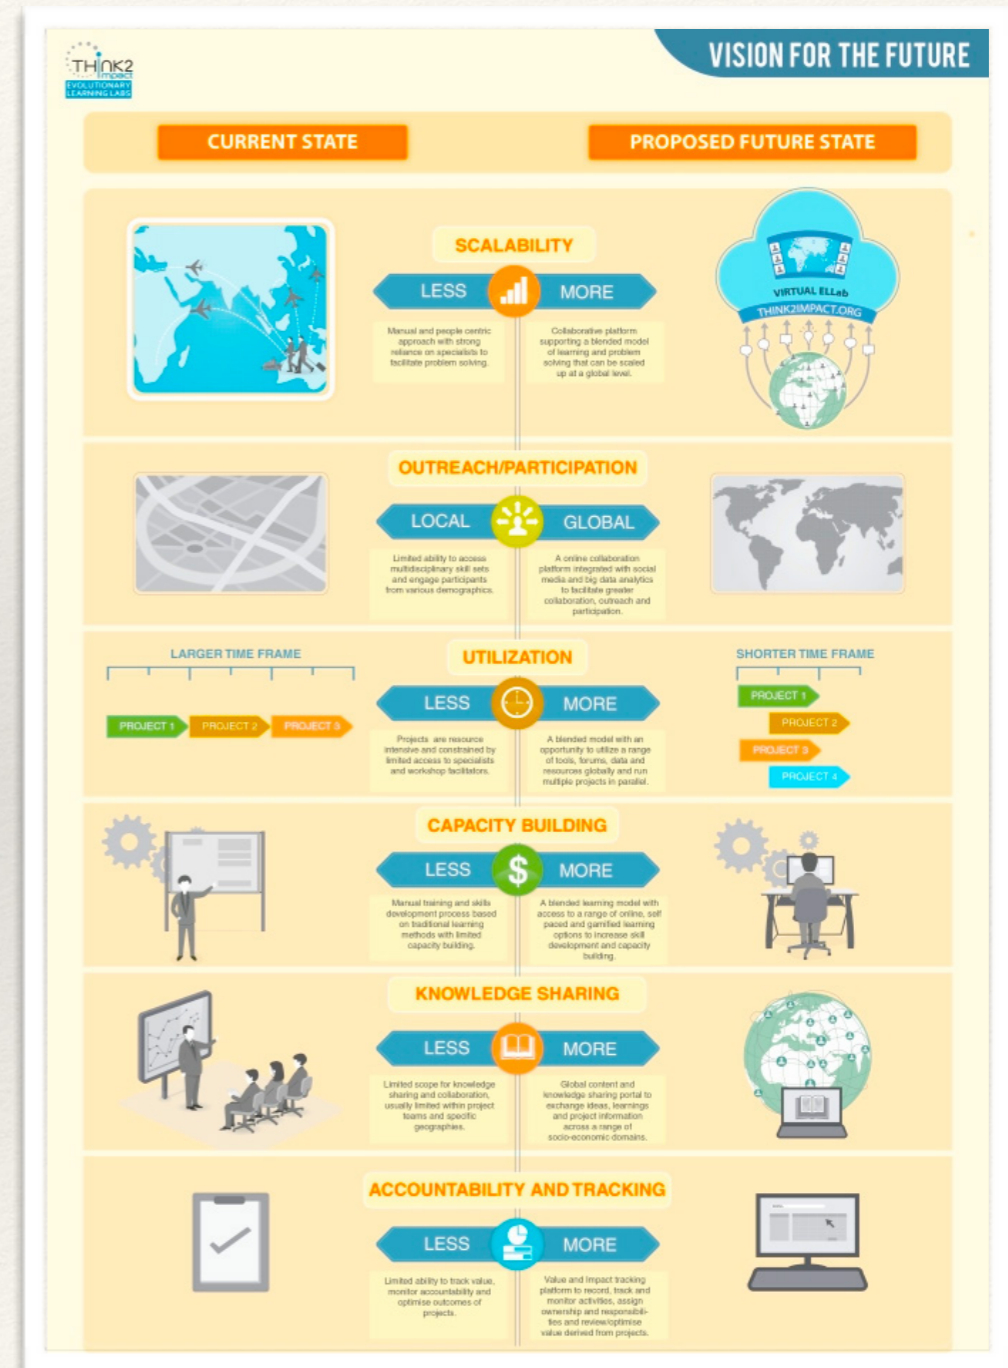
THINK2 Impact
EVOLUTIONARY LEARNING LABS

VISION FOR THE FUTURE

CURRENT STATE

PROPOSED FUTURE STATE

SCALABILITY

LESS

MORE

Manual and people centric approach with strong reliance on specialists to facilitate problem solving.

Collaborative platform supporting a blended model of learning and problem solving that can be scaled up at a global level.

VIRTUAL ELLab
THINK2IMPACT.ORG

OUTREACH/PARTICIPATION

LOCAL

GLOBAL

Limited ability to access multidisciplinary skill sets and engage participants from various demographics.

A online collaboration platform integrated with social media and big data analytics to facilitate greater collaboration, outreach and participation.

LARGER TIME FRAME

PROJECT 1 PROJECT 2 PROJECT 3

UTILIZATION

LESS

MORE

Projects are resource intensive and constrained by limited access to specialists and workshop facilitators.

A blended model with an opportunity to utilize a range of tools, forums, data and resources globally and run multiple projects in parallel.

SHORTER TIME FRAME

PROJECT 1
PROJECT 2
PROJECT 3
PROJECT 4

CAPACITY BUILDING

LESS

$

MORE

Manual training and skills development process based on traditional learning methods with limited capacity building.

A blended learning model with access to a range of online, self paced and gamified learning options to increase skill development and capacity building.

KNOWLEDGE SHARING

LESS

MORE

Limited scope for knowledge sharing and collaboration, usually limited within project teams and specific geographies.

Global content and knowledge sharing portal to exchange ideas, learnings and project information across a range of socio-economic domains.

ACCOUNTABILITY AND TRACKING

LESS

MORE

Limited ability to track value, monitor accountability and optimise outcomes of projects.

Value and impact tracking platform to record, track and monitor activities, assign ownership and responsibilities and review/optimise value derived from projects.